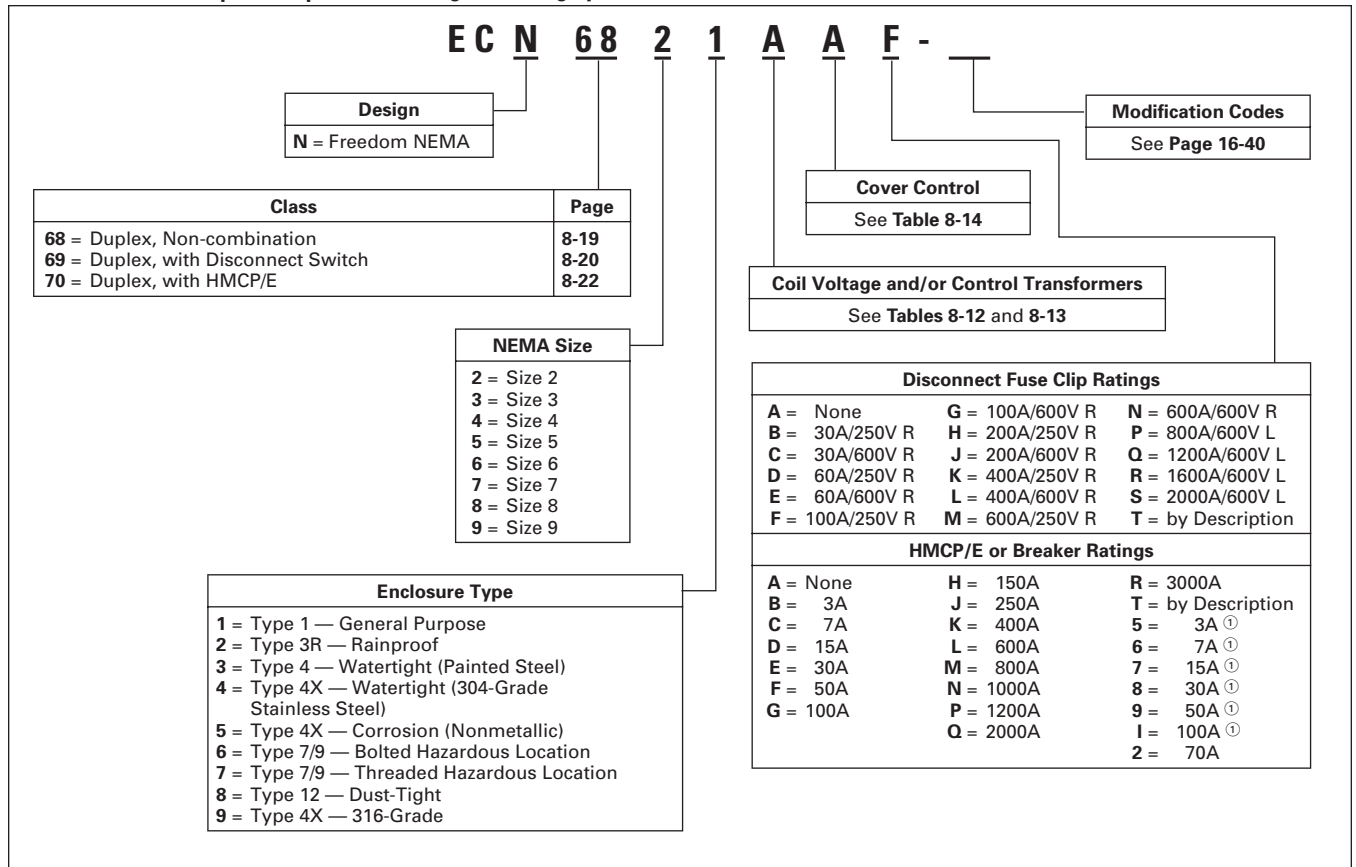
E C N 68 2 1 A A F - __

Design
**N** = Freedom NEMA

| Class | Page |
|---|---|
| **68** = Duplex, Non-combination | **8-19** |
| **69** = Duplex, with Disconnect Switch | **8-20** |
| **70** = Duplex, with HMCP/E | **8-22** |

NEMA Size
**2** = Size 2
**3** = Size 3
**4** = Size 4
**5** = Size 5
**6** = Size 6
**7** = Size 7
**8** = Size 8
**9** = Size 9

Enclosure Type
**1** = Type 1 — General Purpose
**2** = Type 3R — Rainproof
**3** = Type 4 — Watertight (Painted Steel)
**4** = Type 4X — Watertight (304-Grade Stainless Steel)
**5** = Type 4X — Corrosion (Nonmetallic)
**6** = Type 7/9 — Bolted Hazardous Location
**7** = Type 7/9 — Threaded Hazardous Location
**8** = Type 12 — Dust-Tight
**9** = Type 4X — 316-Grade

Modification Codes
See **Page 16-40**

Cover Control
See **Table 8-14**

Coil Voltage and/or Control Transformers
See **Tables 8-12** and **8-13**

Disconnect Fuse Clip Ratings
**A** = None
**B** = 30A/250V R
**C** = 30A/600V R
**D** = 60A/250V R
**E** = 60A/600V R
**F** = 100A/250V R
**G** = 100A/600V R
**H** = 200A/250V R
**J** = 200A/600V R
**K** = 400A/250V R
**L** = 400A/600V R
**M** = 600A/250V R
**N** = 600A/600V R
**P** = 800A/600V L
**Q** = 1200A/600V L
**R** = 1600A/600V L
**S** = 2000A/600V L
**T** = by Description

HMCP/E or Breaker Ratings
**A** = None
**B** = 3A
**C** = 7A
**D** = 15A
**E** = 30A
**F** = 50A
**G** = 100A
**H** = 150A
**J** = 250A
**K** = 400A
**L** = 600A
**M** = 800A
**N** = 1000A
**P** = 1200A
**Q** = 2000A
**R** = 3000A
**T** = by Description
**5** = 3A ①
**6** = 7A ①
**7** = 15A ①
**8** = 30A ①
**9** = 50A ①
**I** = 100A ①
**2** = 70A